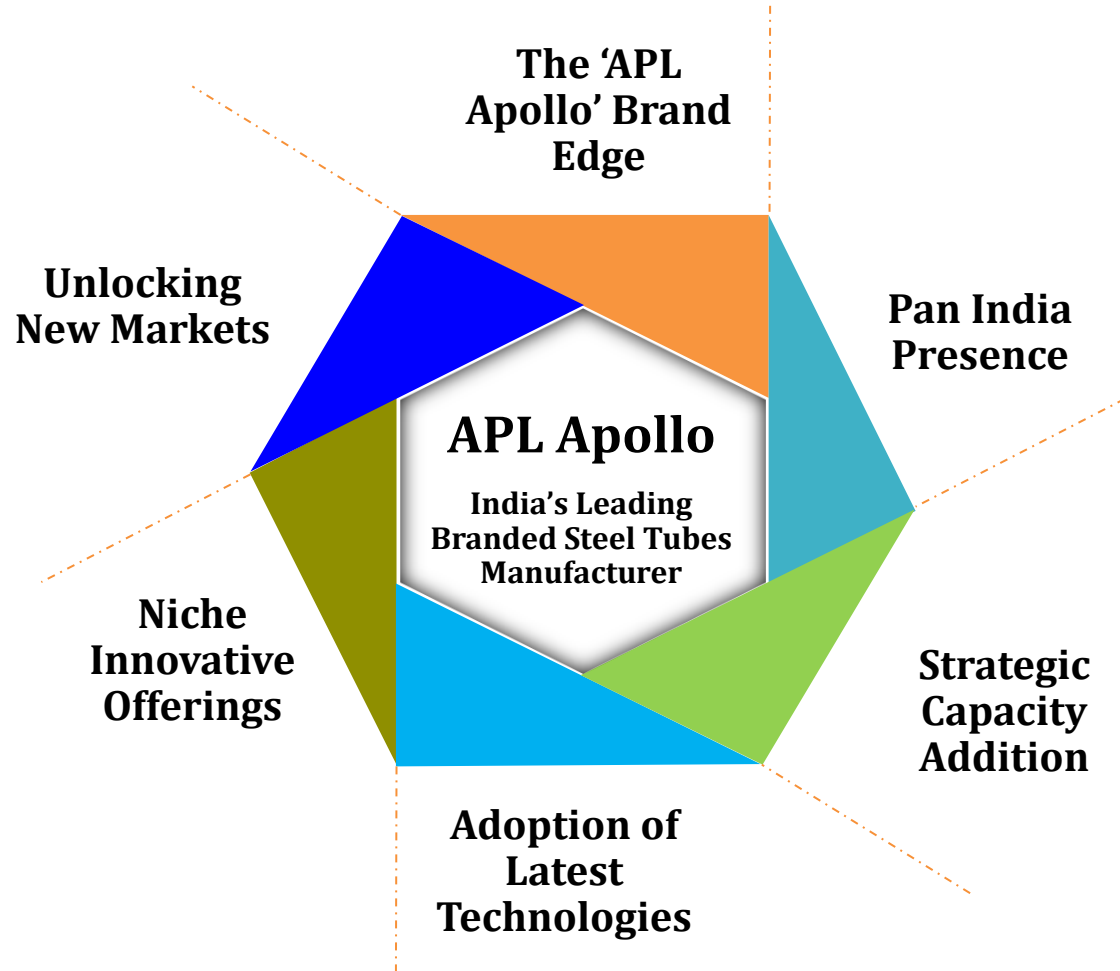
The ‘APL Apollo’ Brand Edge

Unlocking New Markets

Pan India Presence

APL Apollo

India’s Leading Branded Steel Tubes Manufacturer

Niche Innovative Offerings

Strategic Capacity Addition

Adoption of Latest Technologies